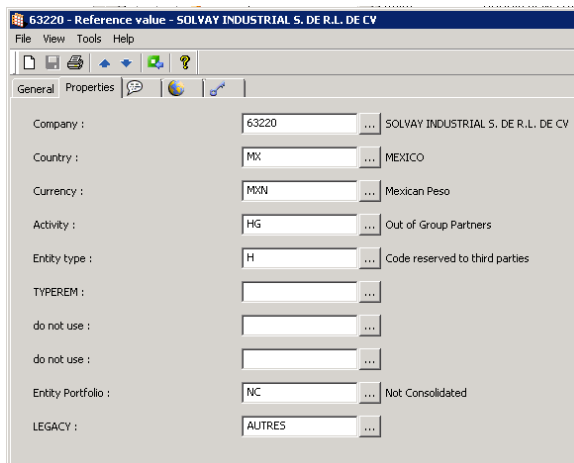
63220 - Reference value - SOLVAY INDUSTRIAL S. DE R.L. DE CV

File View Tools Help

General Properties

Company : 63220 ... SOLVAY INDUSTRIAL S. DE R.L. DE CV

Country : MX ... MEXICO

Currency : MXN ... Mexican Peso

Activity : HG ... Out of Group Partners

Entity type : H ... Code reserved to third parties

TYPEREM : ...

do not use : ...

do not use : ...

Entity Portfolio : NC ... Not Consolidated

LEGACY : AUTRES ...